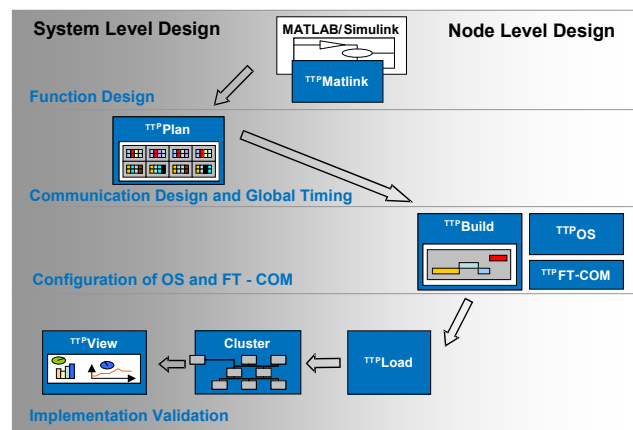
System Level Design

Node Level Design

MATLAB/Simulink

$^{TTP}$Matlink

Function Design

$^{TTP}$Plan

Communication Design and Global Timing

$^{TTP}$Build

$^{TTP}$OS

$^{TTP}$FT-COM

Configuration of OS and FT - COM

$^{TTP}$View

Cluster

$^{TTP}$Load

Implementation Validation